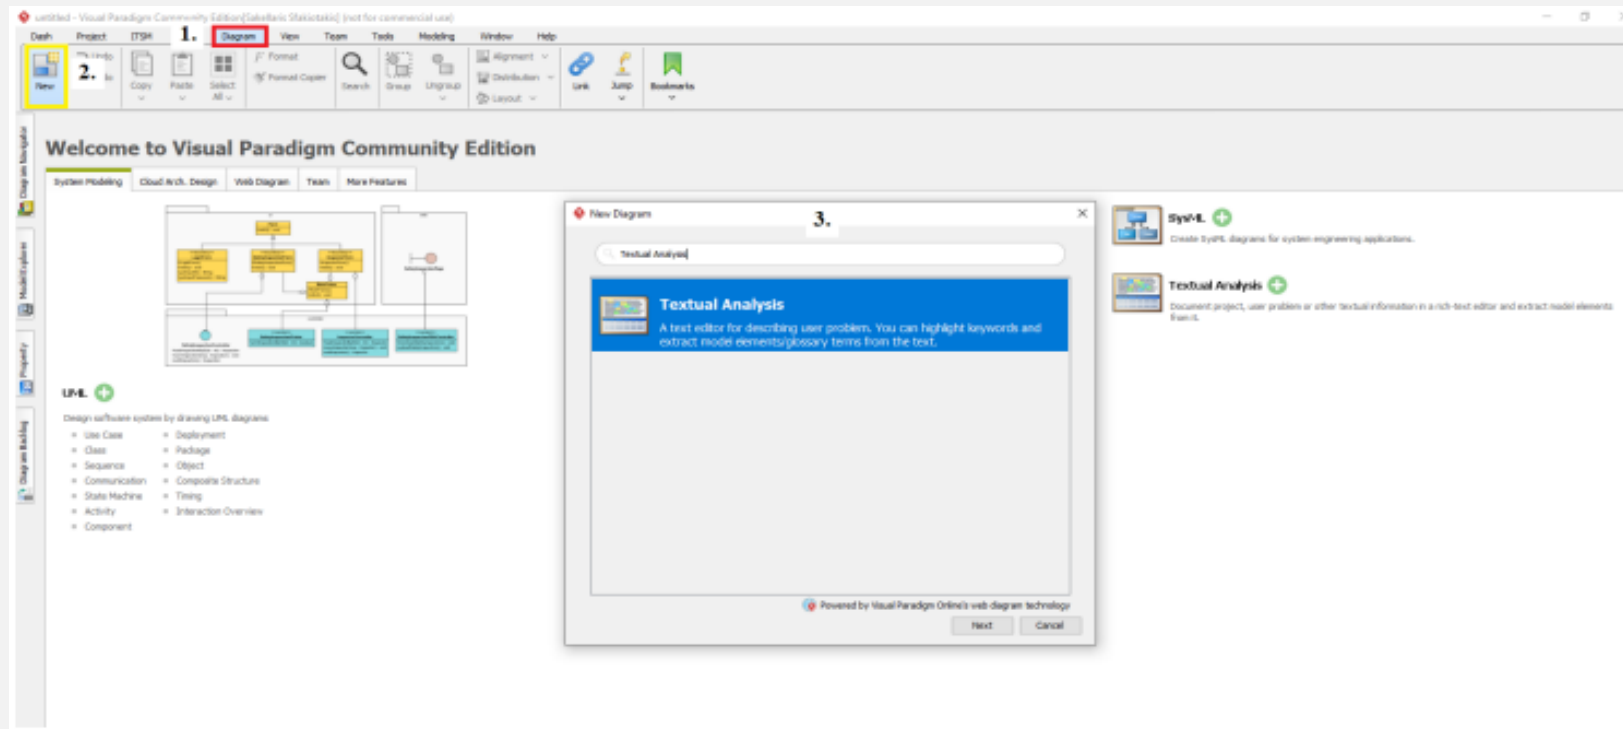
untitled - Visual Paradigm Community Edition(Sakellaris Stakiotakis) (not for commercial use)

Dash Project ITSM 1. Diagram View Team Tools Modeling Window Help

New 2. Undo Copy Paste Select All Format Format Copier Search Group Ungroup Alignment Distribution Layout Link Jump Bookmarks

Welcome to Visual Paradigm Community Edition

System Modeling | Cloud Arch. Design | Web Diagram | Team | More Features

UML

Design software system by drawing UML diagrams

- Use Case
- Class
- Sequence
- Communication
- State Machine
- Activity
- Component

- Deployment
- Package
- Object
- Composite Structure
- Timing
- Interaction Overview

New Diagram 3.

Textual Analysis

Textual Analysis

A text editor for describing user problem. You can highlight keywords and extract model elements/glossary terms from the text.

Powered by Visual Paradigm Online's web diagram technology

Next Cancel

SysML

Create SysML diagrams for system engineering applications.

Textual Analysis

Document project, user problem or other textual information in a rich-text editor and extract model elements from it.